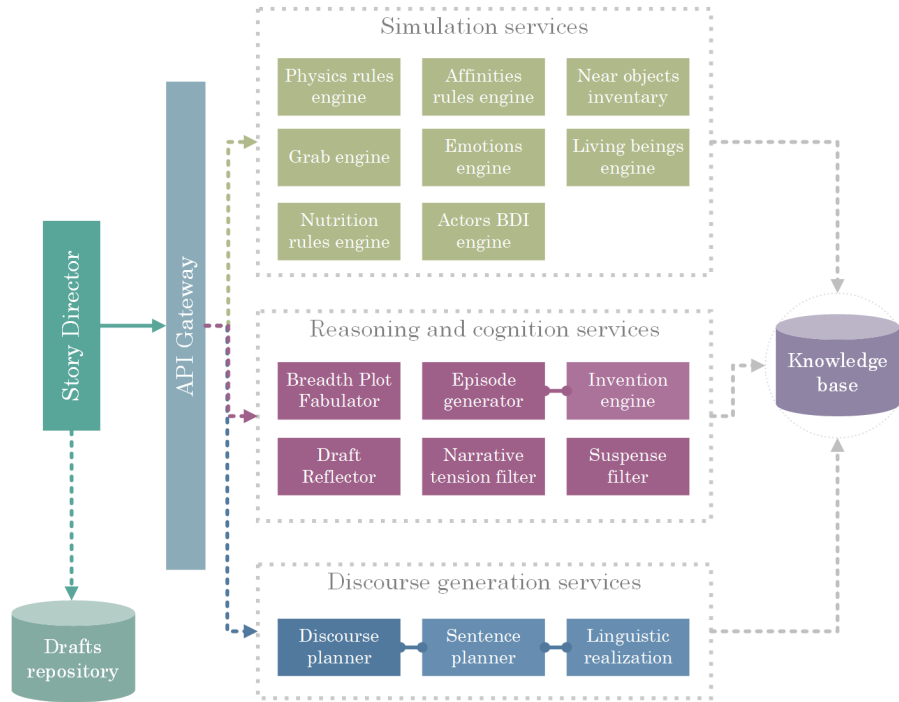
Simulation services

Physics rules engine

Affinities rules engine

Near objects inventary

Grab engine

Emotions engine

Living beings engine

Nutrition rules engine

Actors BDI engine

Story Director

API Gateway

Reasoning and cognition services

Breadth Plot Fabulator

Episode generator

Invention engine

Draft Reflector

Narrative tension filter

Suspense filter

Knowledge base

Discourse generation services

Discourse planner

Sentence planner

Linguistic realization

Drafts repository